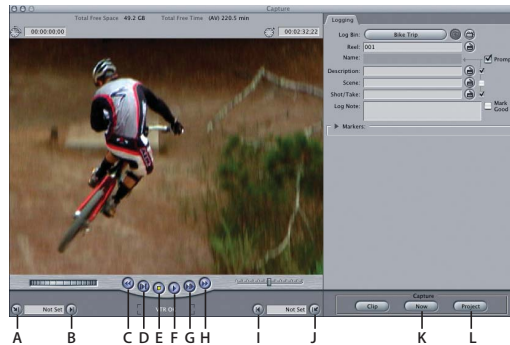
Capture

Total Free Space 49.2 GB Total Free Time (AV) 220.5 min

00:00:00;00

00:02:32;22

Logging

Log Bin: Bike Trip

Reel: 001

Name:

Prompt

Description:

Scene:

Shot/Take:

Log Note:

Mark Good

Markers:

Not Set

VTR OK

Not Set

Capture

Clip

Now

Project

A B C D E F G H I J K L